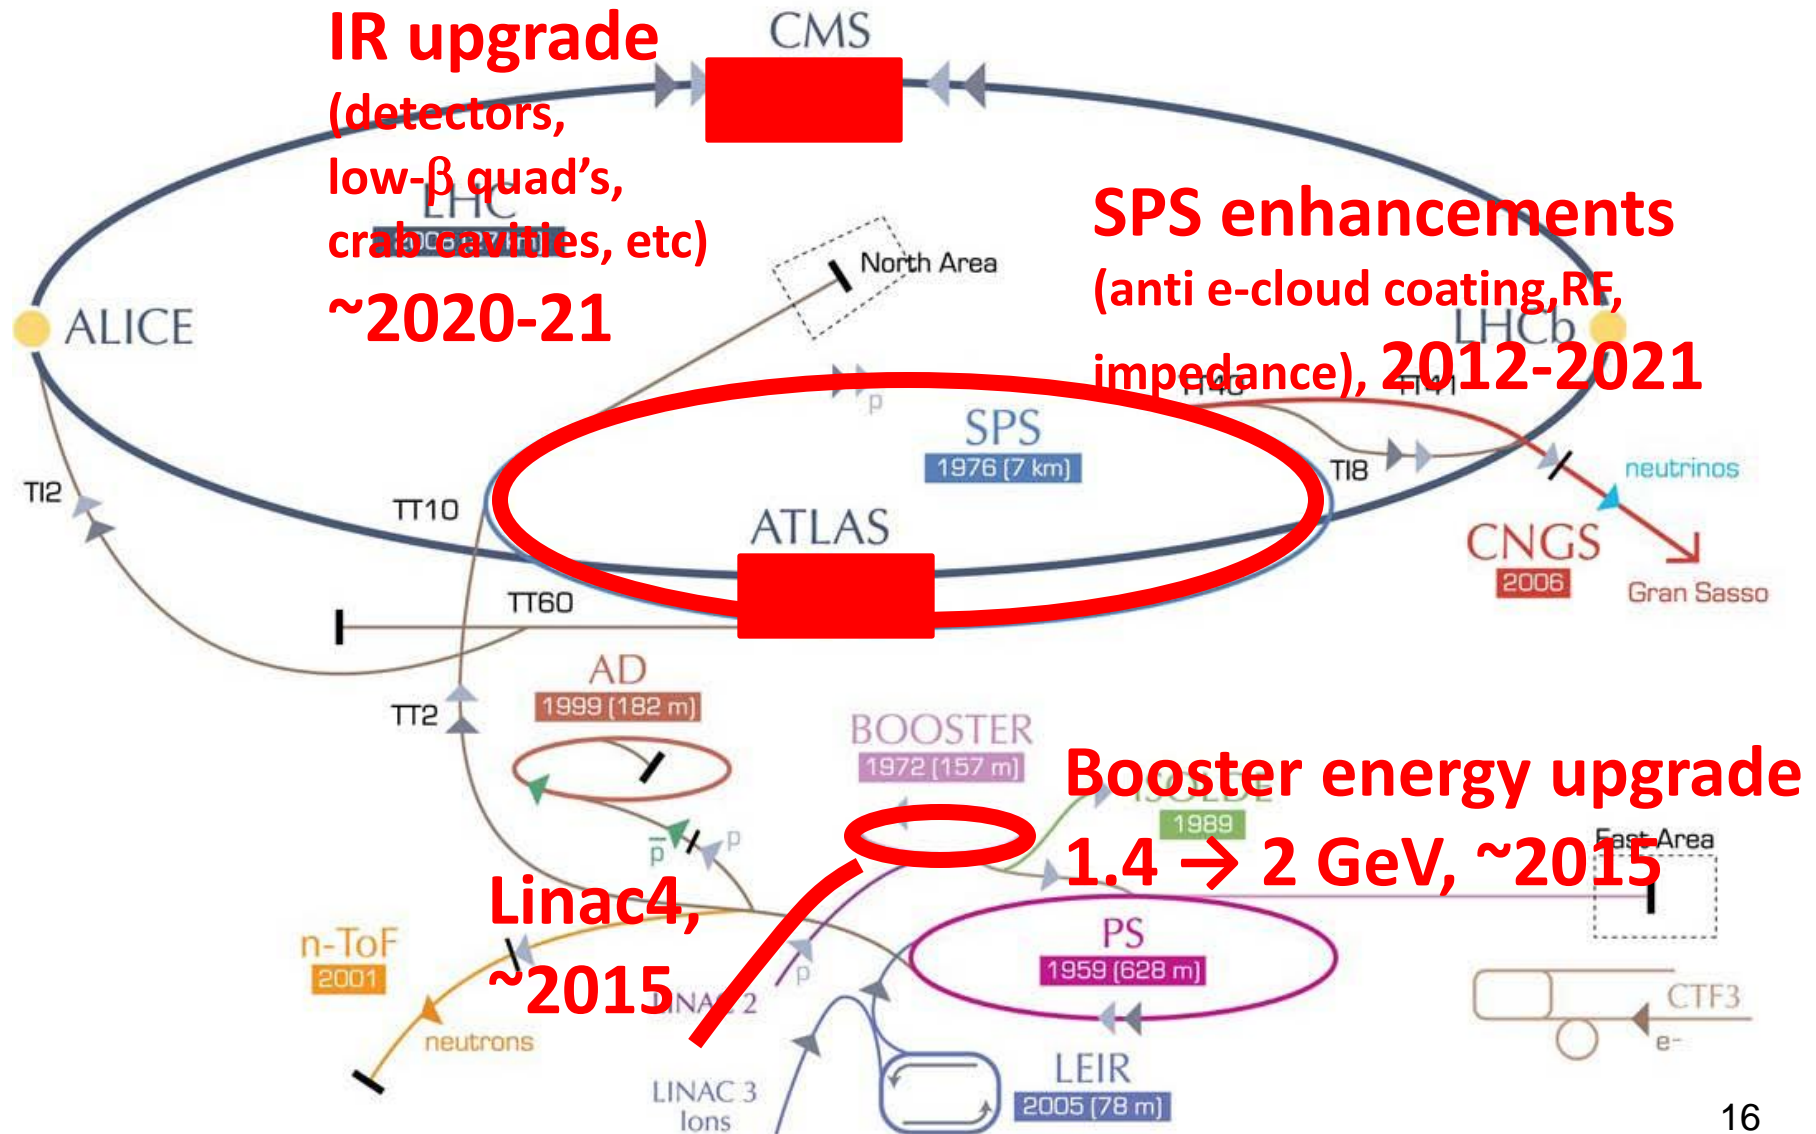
IR upgrade (detectors, low-β quad's, crab cavities, etc) ~2020-21

CMS

LHC

ALICE

North Area

SPS enhancements (anti e-cloud coating,RF, impedance), 2012-2021

LHCb

SPS
1976 (7 km)

TI2

TT10

ATLAS

TI8

neutrinos

CNGS
2006

Gran Sasso

TT60

AD
1999 (182 m)

TT2

BOOSTER
1972 (157 m)

Booster energy upgrade 1.4 → 2 GeV, ~2015

1989

East Area

$\bar{p}$

p

Linac4, ~2015

n-ToF
2001

PS
1959 (628 m)

LINAC 2

CTF3

e-

neutrons

LINAC 3
Ions

LEIR
2005 (78 m)

16